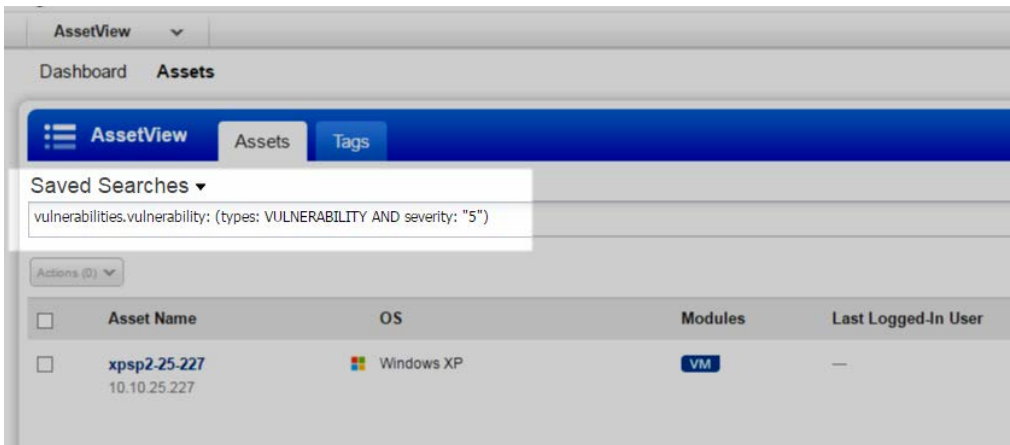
AssetView

Dashboard Assets

AssetView Assets Tags

Saved Searches

vulnerabilities.vulnerability: (types: VULNERABILITY AND severity: "5")

Actions (0)

| | Asset Name | OS | Modules | Last Logged-In User |
|---|---|---|---|---|
| | xpsp2-25-227 10.10.25.227 | Windows XP | VM | — |